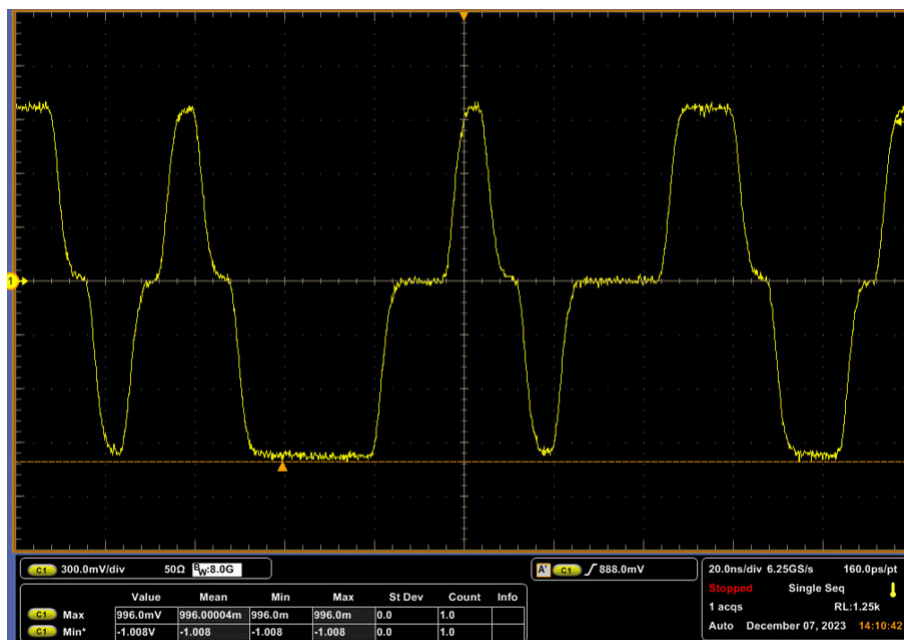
1

C1 300.0mV/div 50Ω $B_W$:8.0G

A' C1 ∫ 888.0mV

20.0ns/div 6.25GS/s 160.0ps/pt
Stopped Single Seq
1 acqs RL:1.25k
Auto December 07, 2023 14:10:42

| | | Value | Mean | Min | Max | St Dev | Count | Info |
|---|---|---|---|---|---|---|---|---|
| C1 | Max | 996.0mV | 996.00004m | 996.0m | 996.0m | 0.0 | 1.0 | |
| C1 | Min* | -1.008V | -1.008 | -1.008 | -1.008 | 0.0 | 1.0 | |